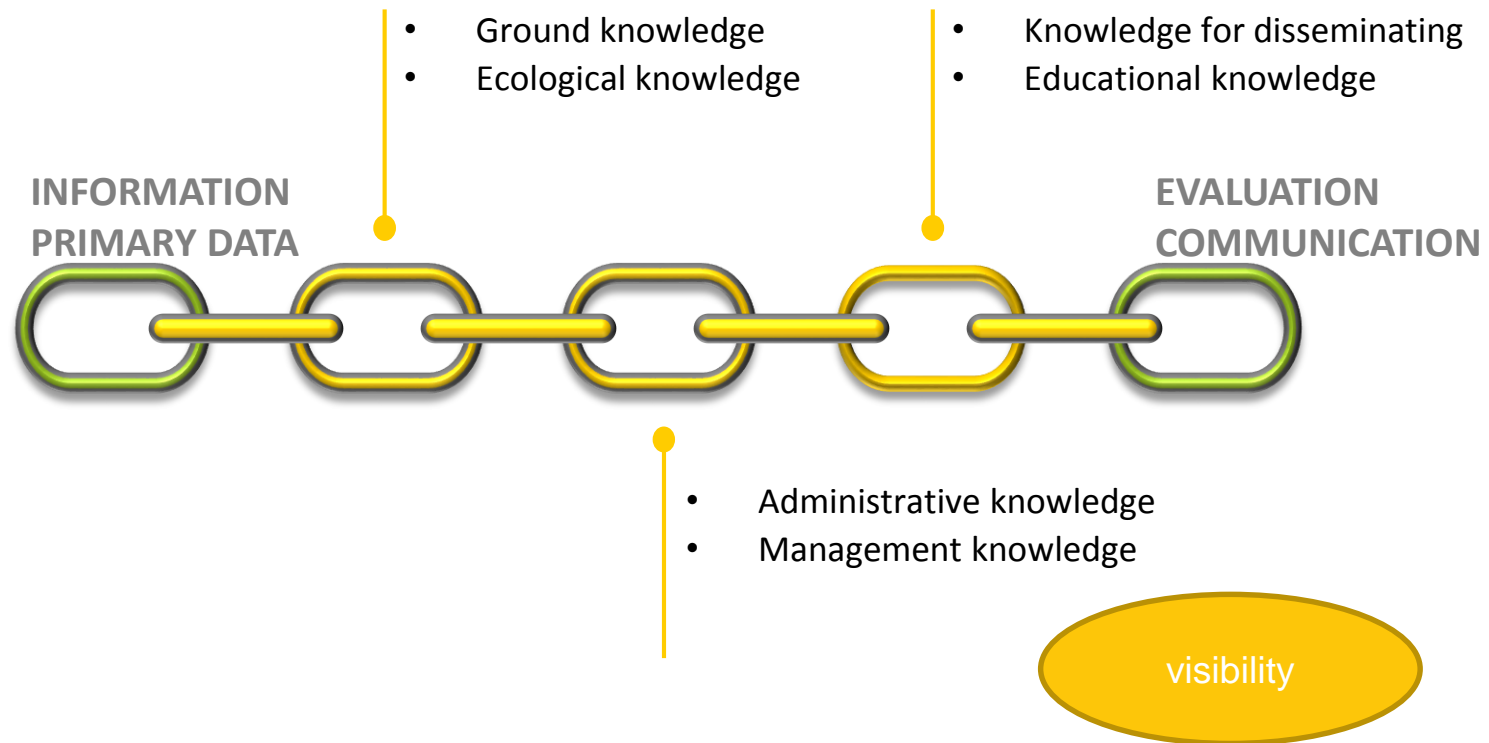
- Ground knowledge
- Ecological knowledge

- Knowledge for disseminating
- Educational knowledge

INFORMATION
PRIMARY DATA

EVALUATION
COMMUNICATION

- Administrative knowledge
- Management knowledge

visibility